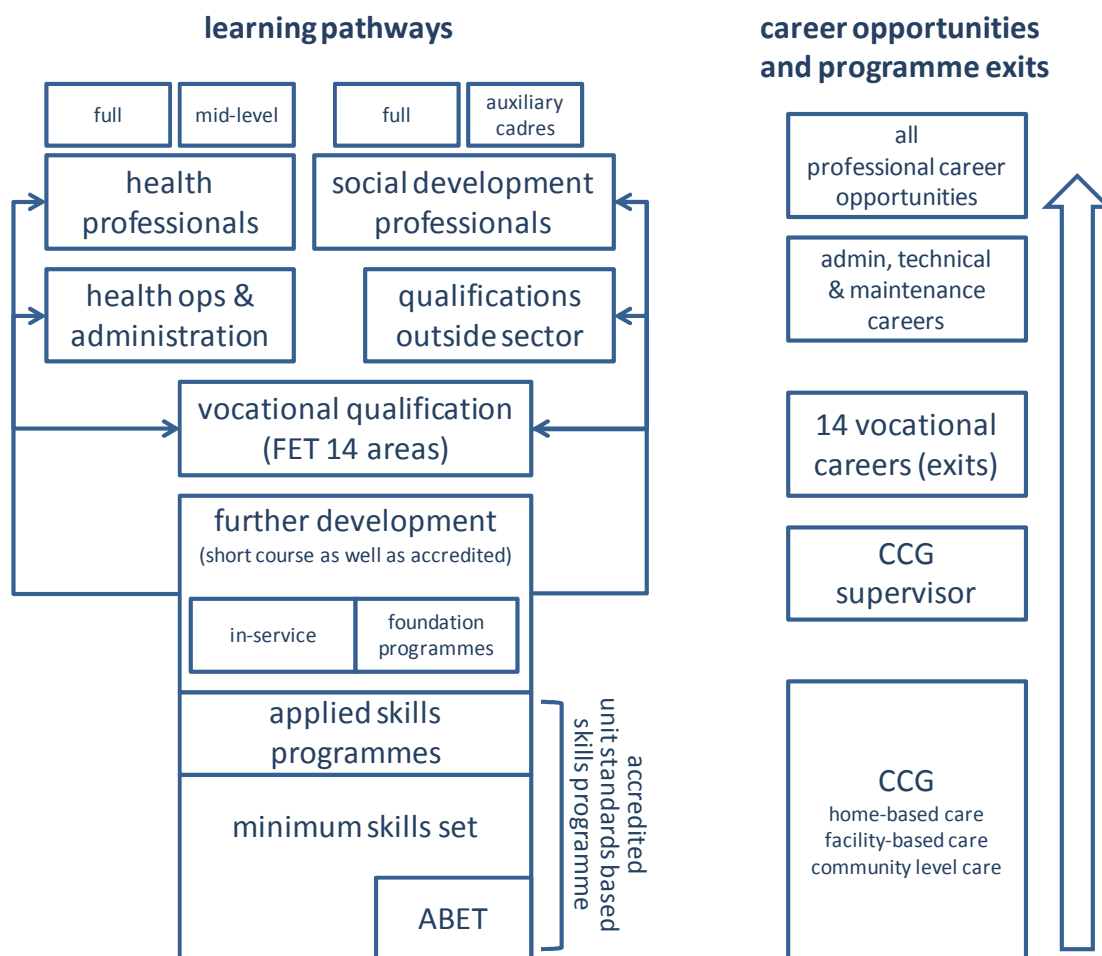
learning pathways

full

mid-level

full

auxiliary cadres

health professionals

social development professionals

health ops & administration

qualifications outside sector

vocational qualification (FET 14 areas)

further development
(short course as well as accredited)

in-service

foundation programmes

applied skills programmes

minimum skills set

ABET

accredited unit standards based skills programme

career opportunities and programme exits

all professional career opportunities

admin, technical & maintenance careers

14 vocational careers (exits)

CCG supervisor

CCG
home-based care
facility-based care
community level care